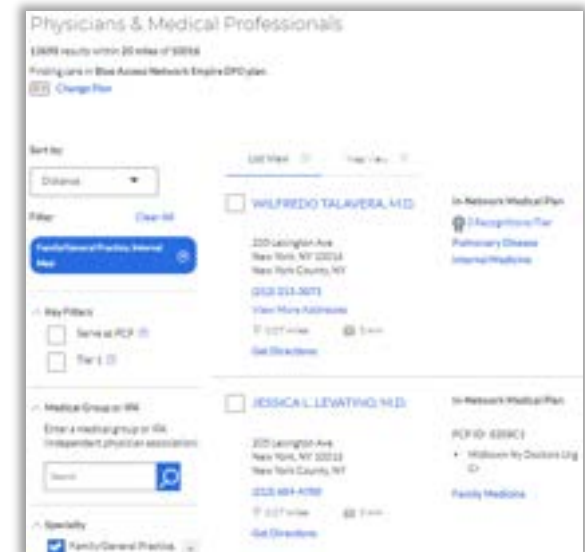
Physicians & Medical Professionals

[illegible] results within 20 miles of 10016

Finding care in Blue Access Network Empire EPO plan

Change Plan

Sort by:

Distance

Filter:

Clear All

Family/General Practice, Internal Med

Key Filters

Serve as PCP

Tier 1

Medical Group or IPA

Enter a medical group or IPA (independent physician association)

Search

Specialty

Family/General Practice

List View

Map View

WILFREDO TALAVERA, M.D.

225 Lexington Ave
New York, NY 10016
New York County, NY

(212) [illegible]

View More Addresses

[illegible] miles

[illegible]

Get Directions

In-Network Medical Plan

2 Recognitions Tier

Pulmonary Disease

Internal Medicine

JESSICA L. LEVATINO, M.D.

225 Lexington Ave
New York, NY 10016
New York County, NY

(212) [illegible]

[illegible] miles

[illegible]

Get Directions

In-Network Medical Plan

PCP ID: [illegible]

Midtown Ny Doctors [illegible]

Family Medicine